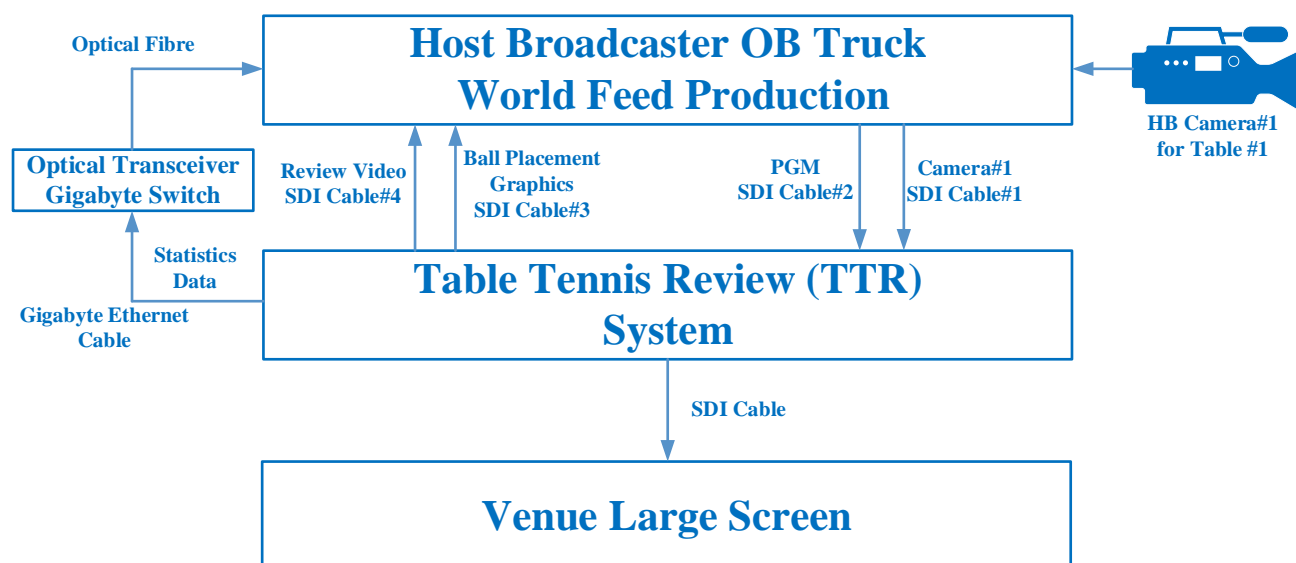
Optical Fibre

Host Broadcaster OB Truck
World Feed Production

HB Camera#1
for Table #1

Optical Transceiver
Gigabyte Switch

Review Video
SDI Cable#4

Ball Placement
Graphics
SDI Cable#3

PGM
SDI Cable#2

Camera#1
SDI Cable#1

Statistics
Data

Gigabyte Ethernet
Cable

Table Tennis Review (TTR)
System

SDI Cable

Venue Large Screen